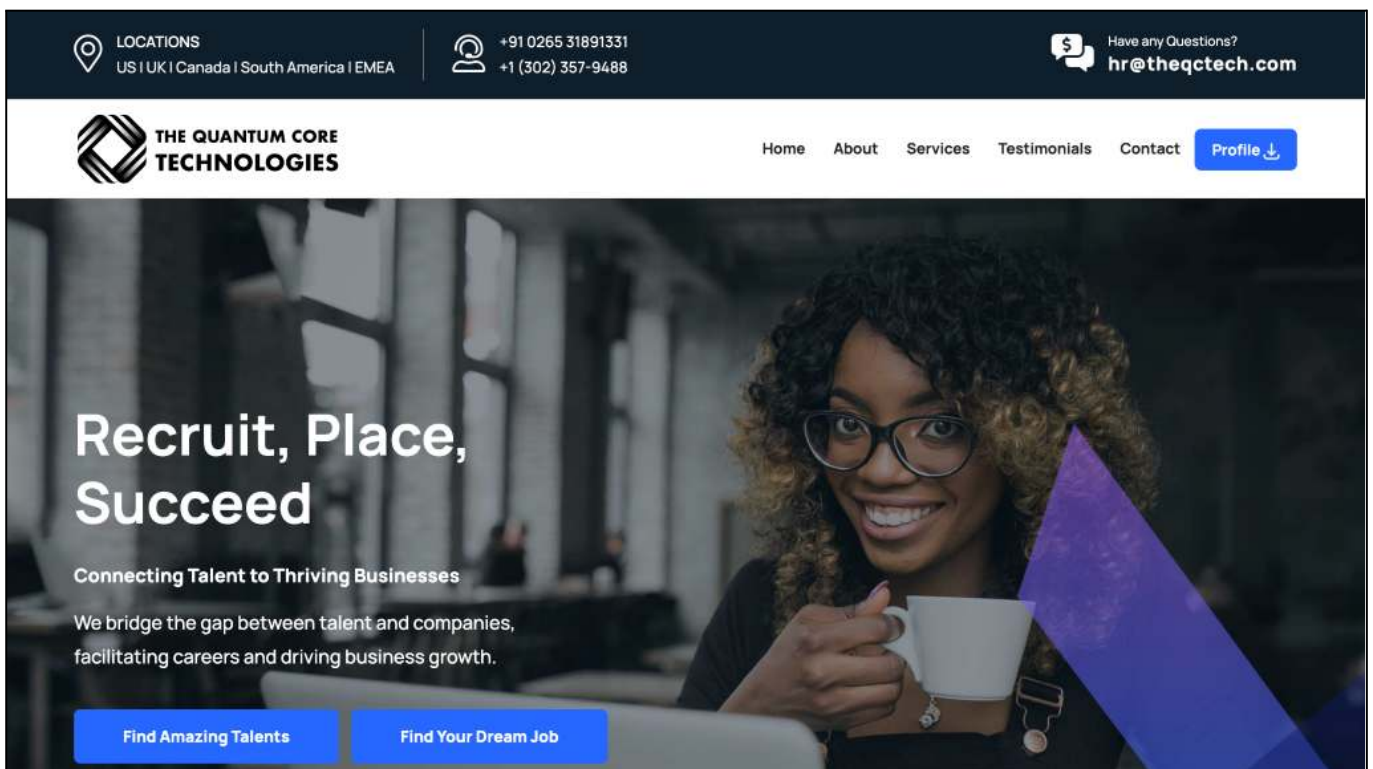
LOCATIONS
US I UK I Canada I South America I EMEA

+91 0265 31891331
+1 (302) 357-9488

Have any Questions?
hr@theqctech.com

THE QUANTUM CORE
TECHNOLOGIES

Home About Services Testimonials Contact Profile

Recruit, Place, Succeed

Connecting Talent to Thriving Businesses

We bridge the gap between talent and companies, facilitating careers and driving business growth.

Find Amazing Talents

Find Your Dream Job